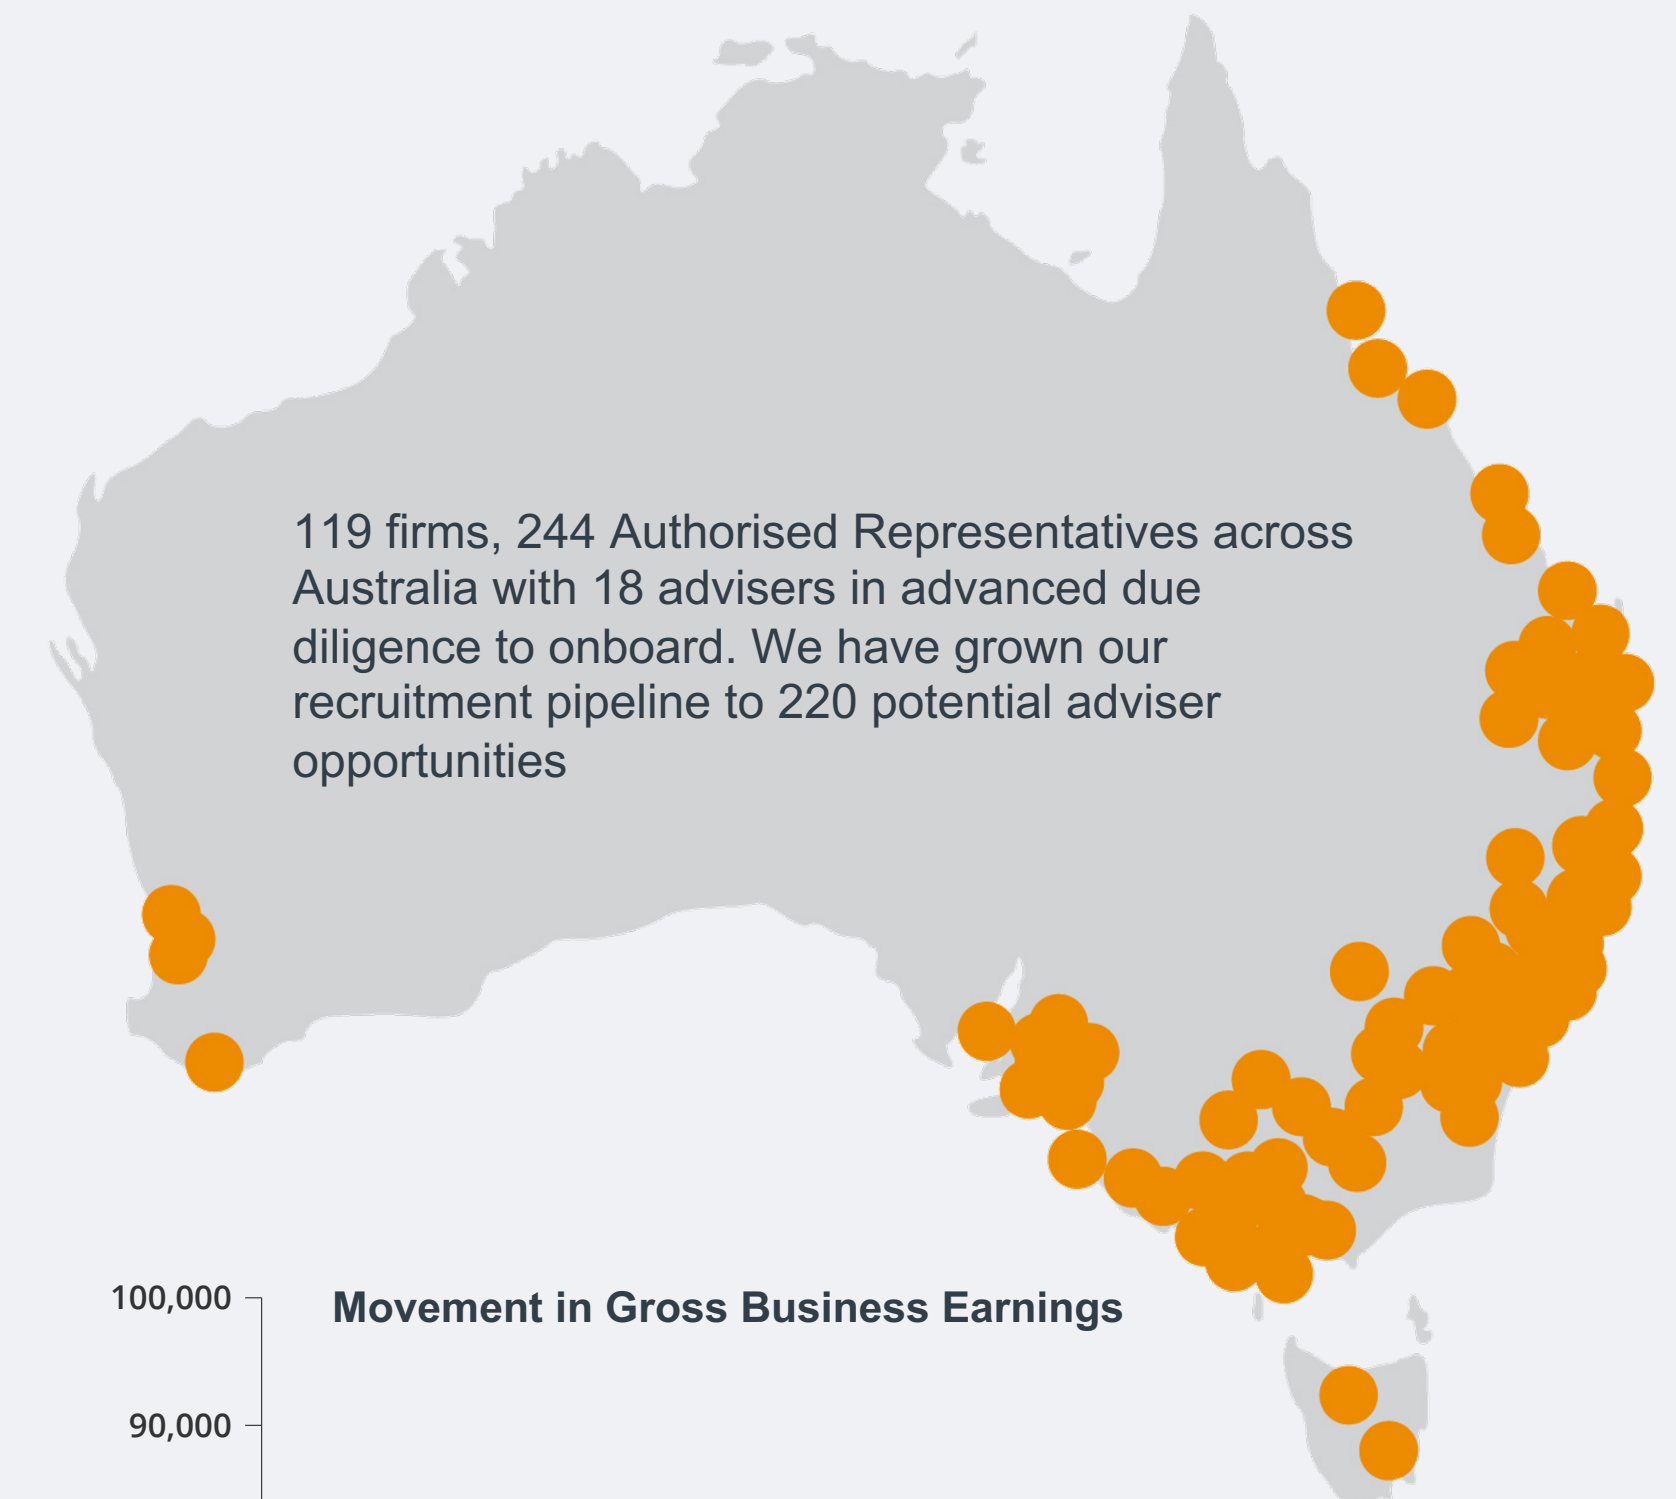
119 firms, 244 Authorised Representatives across Australia with 18 advisers in advanced due diligence to onboard. We have grown our recruitment pipeline to 220 potential adviser opportunities

100,000

Movement in Gross Business Earnings

90,000